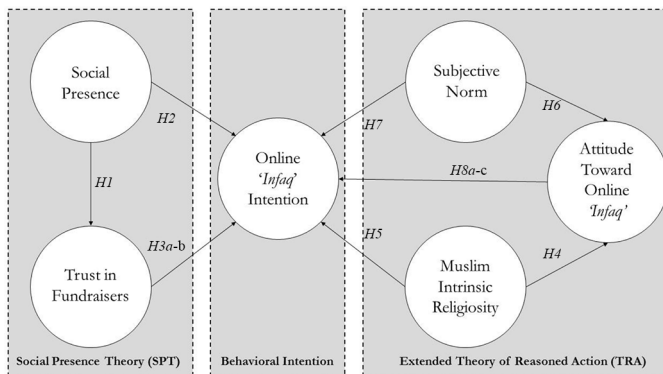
Social Presence

H2

H1

Trust in Fundraisers

H3a-b

Online 'Infaq' Intention

Subjective Norm

H7

H6

Attitude Toward Online 'Infaq'

H8a-c

H5

Muslim Intrinsic Religiosity

H4

Social Presence Theory (SPT)

Behavioral Intention

Extended Theory of Reasoned Action (TRA)